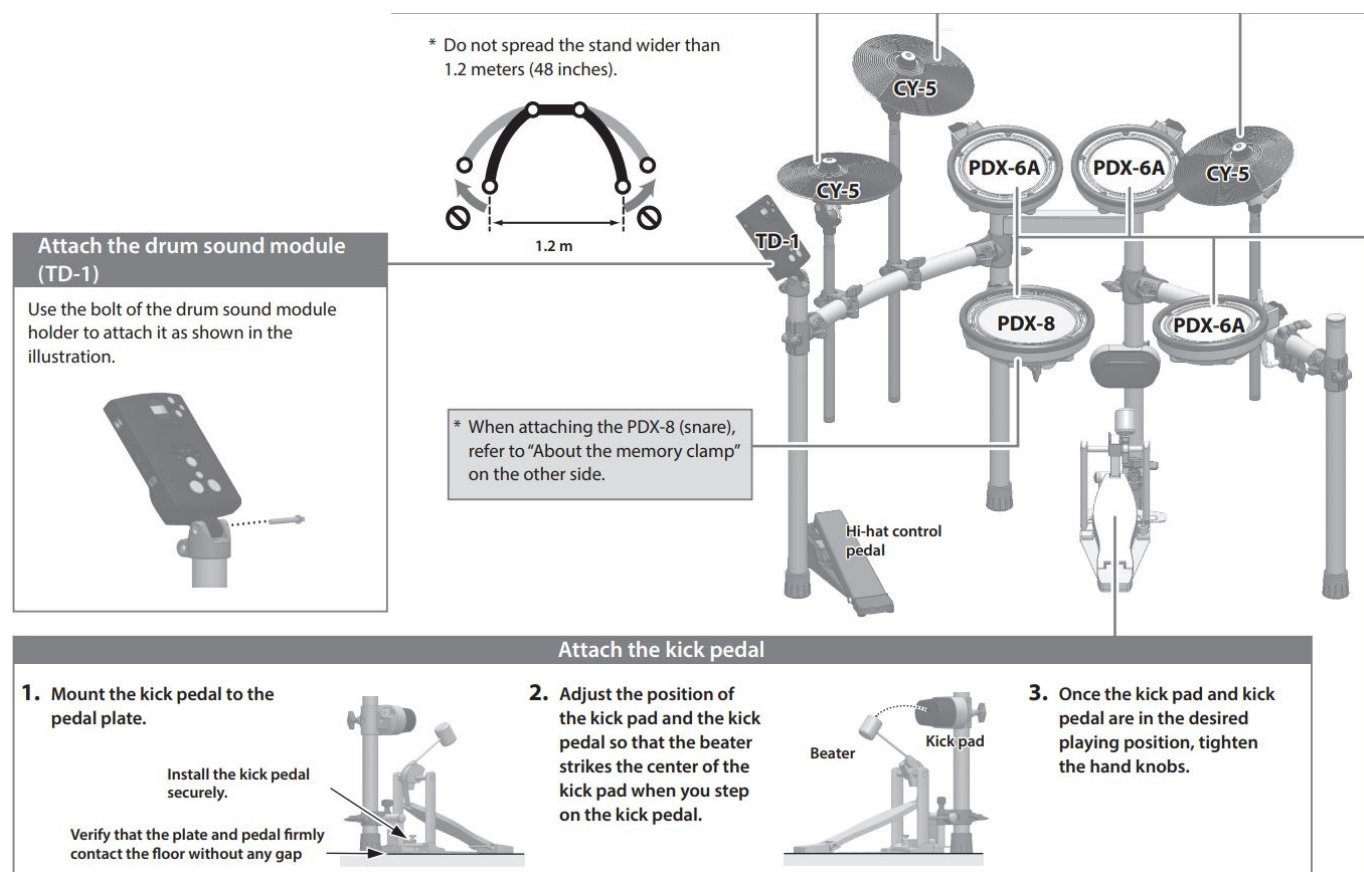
* Do not spread the stand wider than 1.2 meters (48 inches).

1.2 m

CY-5

CY-5

PDX-6A

PDX-6A

CY-5

TD-1

PDX-8

PDX-6A

Attach the drum sound module (TD-1)

Use the bolt of the drum sound module holder to attach it as shown in the illustration.

* When attaching the PDX-8 (snare), refer to "About the memory clamp" on the other side.

Hi-hat control pedal

Attach the kick pedal

1. Mount the kick pedal to the pedal plate.

Install the kick pedal securely.

Verify that the plate and pedal firmly contact the floor without any gap

2. Adjust the position of the kick pad and the kick pedal so that the beater strikes the center of the kick pad when you step on the kick pedal.

Beater

Kick pad

3. Once the kick pad and kick pedal are in the desired playing position, tighten the hand knobs.